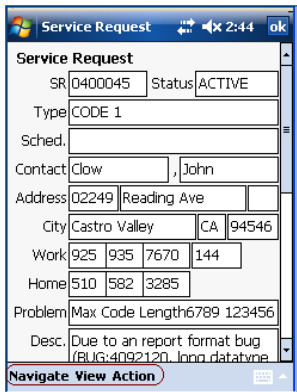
Service Request 2:44 ok

Service Request

SR 0400045 Status ACTIVE

Type CODE 1

Sched.

Contact Clow , John

Address 02249 Reading Ave

City Castro Valley CA 94546

Work 925 935 7670 144

Home 510 582 3285

Problem Max Code Length6789 123456

Desc. Due to an report format bug (BUG:4092120, long datatype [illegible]

Navigate View Action